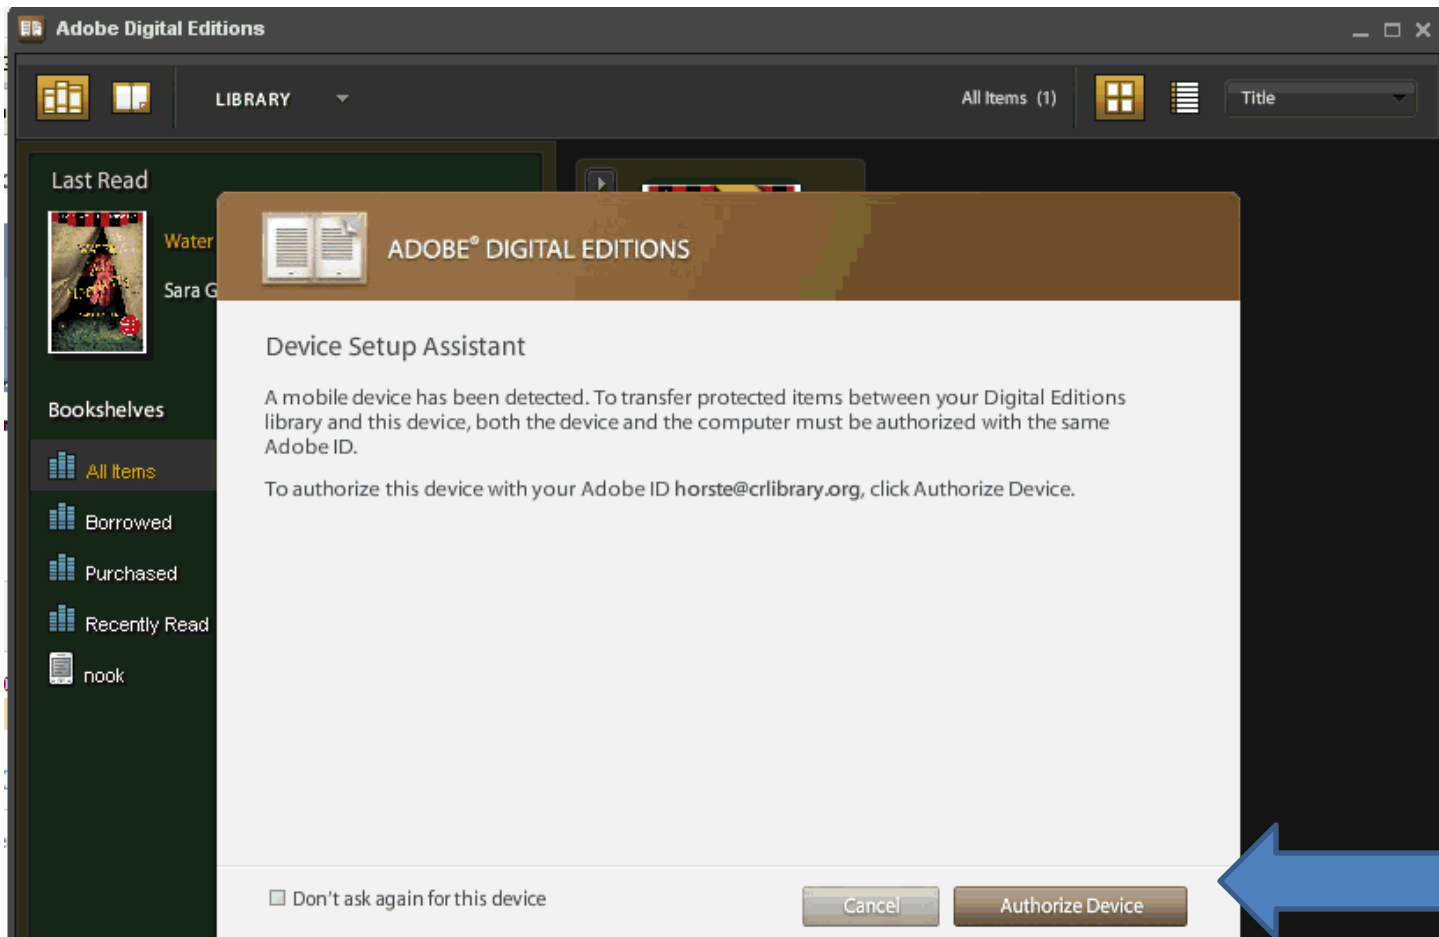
Adobe Digital Editions

LIBRARY

All Items (1)

Title

Last Read

Water

Sara G

Bookshelves

All Items

Borrowed

Purchased

Recently Read

nook

ADOBE® DIGITAL EDITIONS

Device Setup Assistant

A mobile device has been detected. To transfer protected items between your Digital Editions library and this device, both the device and the computer must be authorized with the same Adobe ID.

To authorize this device with your Adobe ID horste@crlibrary.org, click Authorize Device.

Don't ask again for this device

Cancel

Authorize Device